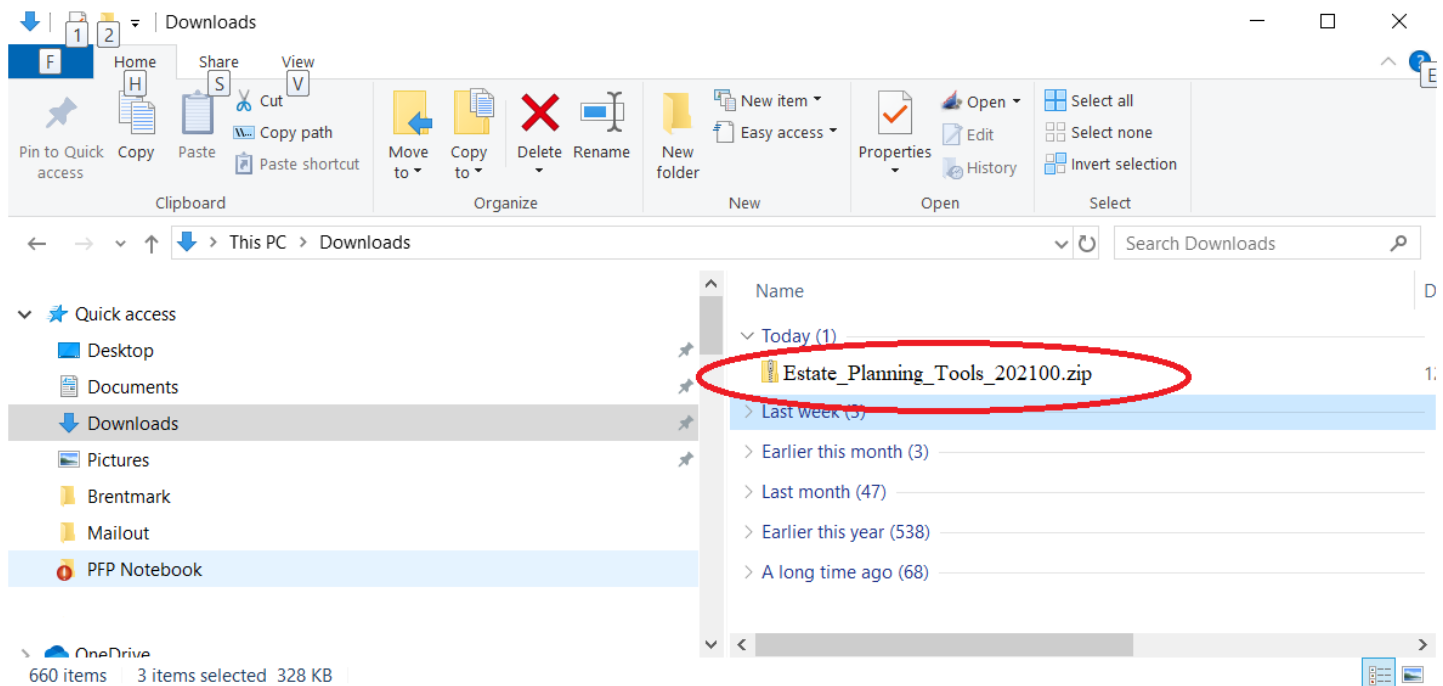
1 2 Downloads

F Home H Share S View V E

Pin to Quick access
Copy
Paste
Cut
Copy path
Paste shortcut
Clipboard

Move to
Copy to
Delete
Rename
Organize

New folder
New item
Easy access
New

Properties
Open
Edit
History
Open

Select all
Select none
Invert selection
Select

This PC > Downloads

Search Downloads

Quick access
Desktop
Documents
Downloads
Pictures
Brentmark
Mailout
PFP Notebook
OneDrive

Name

D

Today (1)
Estate_Planning_Tools_202100.zip
Last week (3)
Earlier this month (3)
Last month (47)
Earlier this year (538)
A long time ago (68)

660 items 3 items selected 328 KB